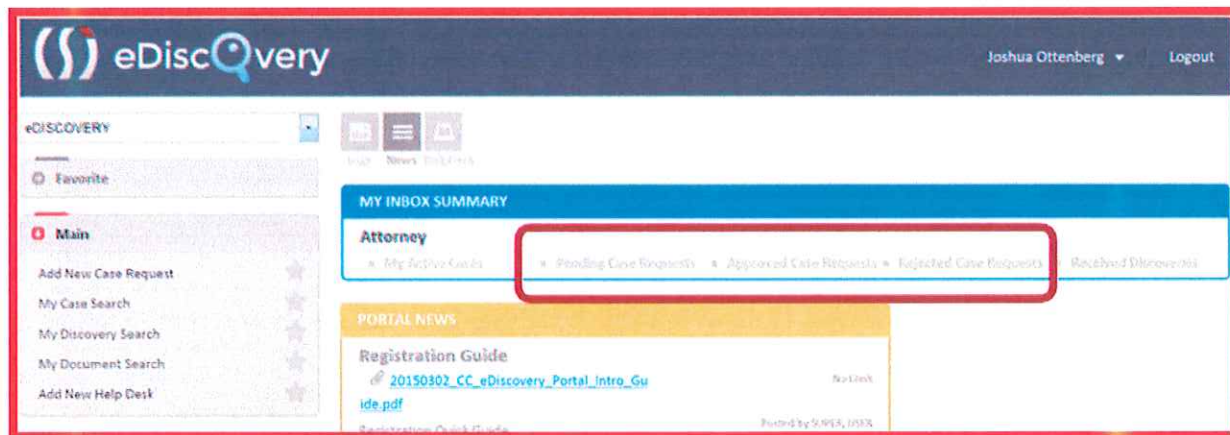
eDiscQvery

Joshua Ottenberg ▾ Logout

eDISCOVERY

Favorite

Main

Add New Case Request

My Case Search

My Discovery Search

My Document Search

Add New Help Desk

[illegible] News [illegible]

MY INBOX SUMMARY

Attorney

My Active Cases · Pending Case Requests · Approved Case Requests · Rejected Case Requests · Received Discoveries

PORTAL NEWS

Registration Guide

20150302_CC_eDiscovery_Portal_Intro_Guide.pdf

No Link

Posted by SUPER_USER

Registration Quick Guide